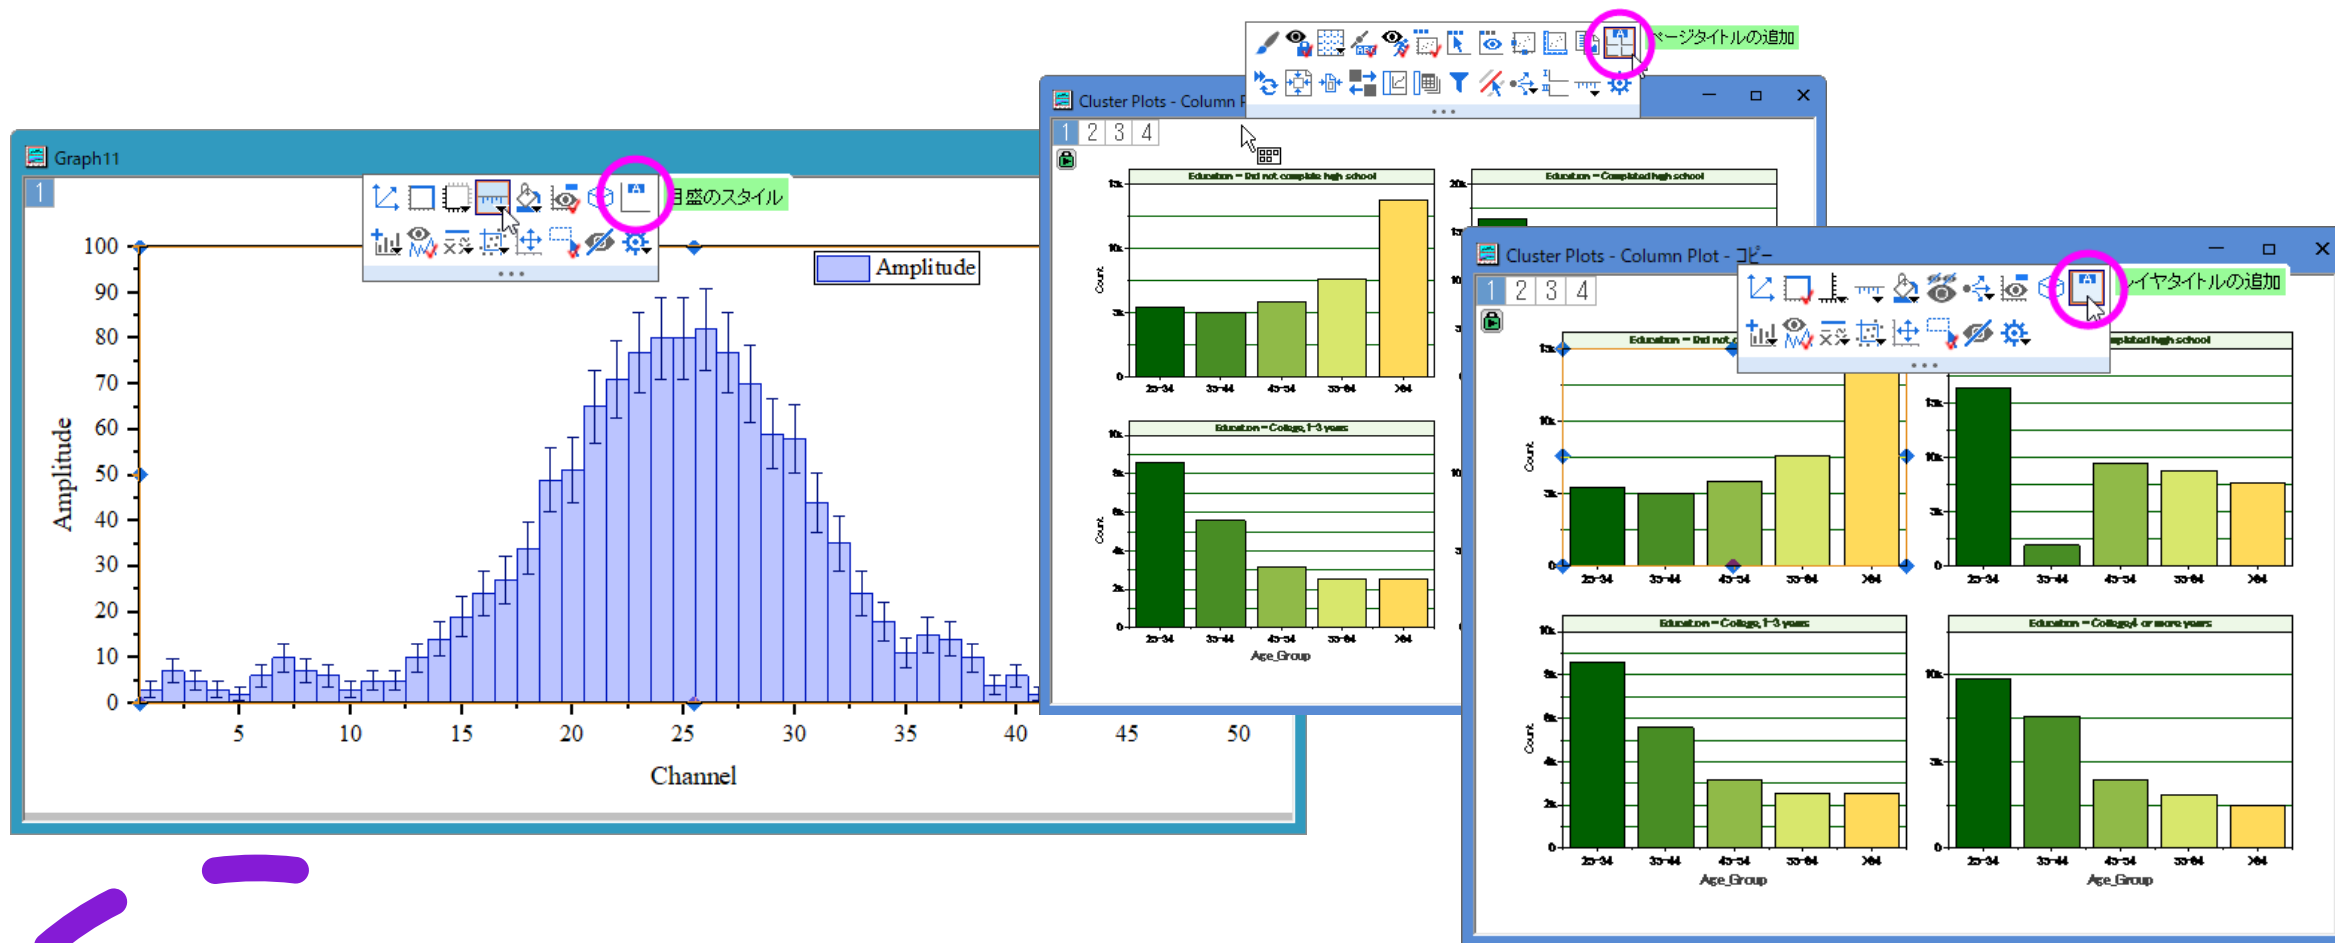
Graph11

1

目盛のスタイル

Amplitude

100
90
80
70
60
50
40
30
20
10
0

Amplitude

5 10 15 20 25 30 35 40 45 50

Channel

ページタイトルの追加

Cluster Plots - Column P

1 2 3 4

Education = Did not complete high school

Education = Completed high school

Count

25-34 35-44 45-54 55-64 >64

Education = College, 1-3 years

Count

25-34 35-44 45-54 55-64 >64

Age_Group

Cluster Plots - Column Plot - コピー

1 2 3 4

レイヤタイトルの追加

Education = Did not c

mpleted high school

Count

25-34 35-44 45-54 55-64 >64

25-34 35-44 45-54 55-64 >64

Education = College, 1-3 years

Education = College, 4 or more years

Count

25-34 35-44 45-54 55-64 >64

Age_Group

25-34 35-44 45-54 55-64 >64

Age_Group